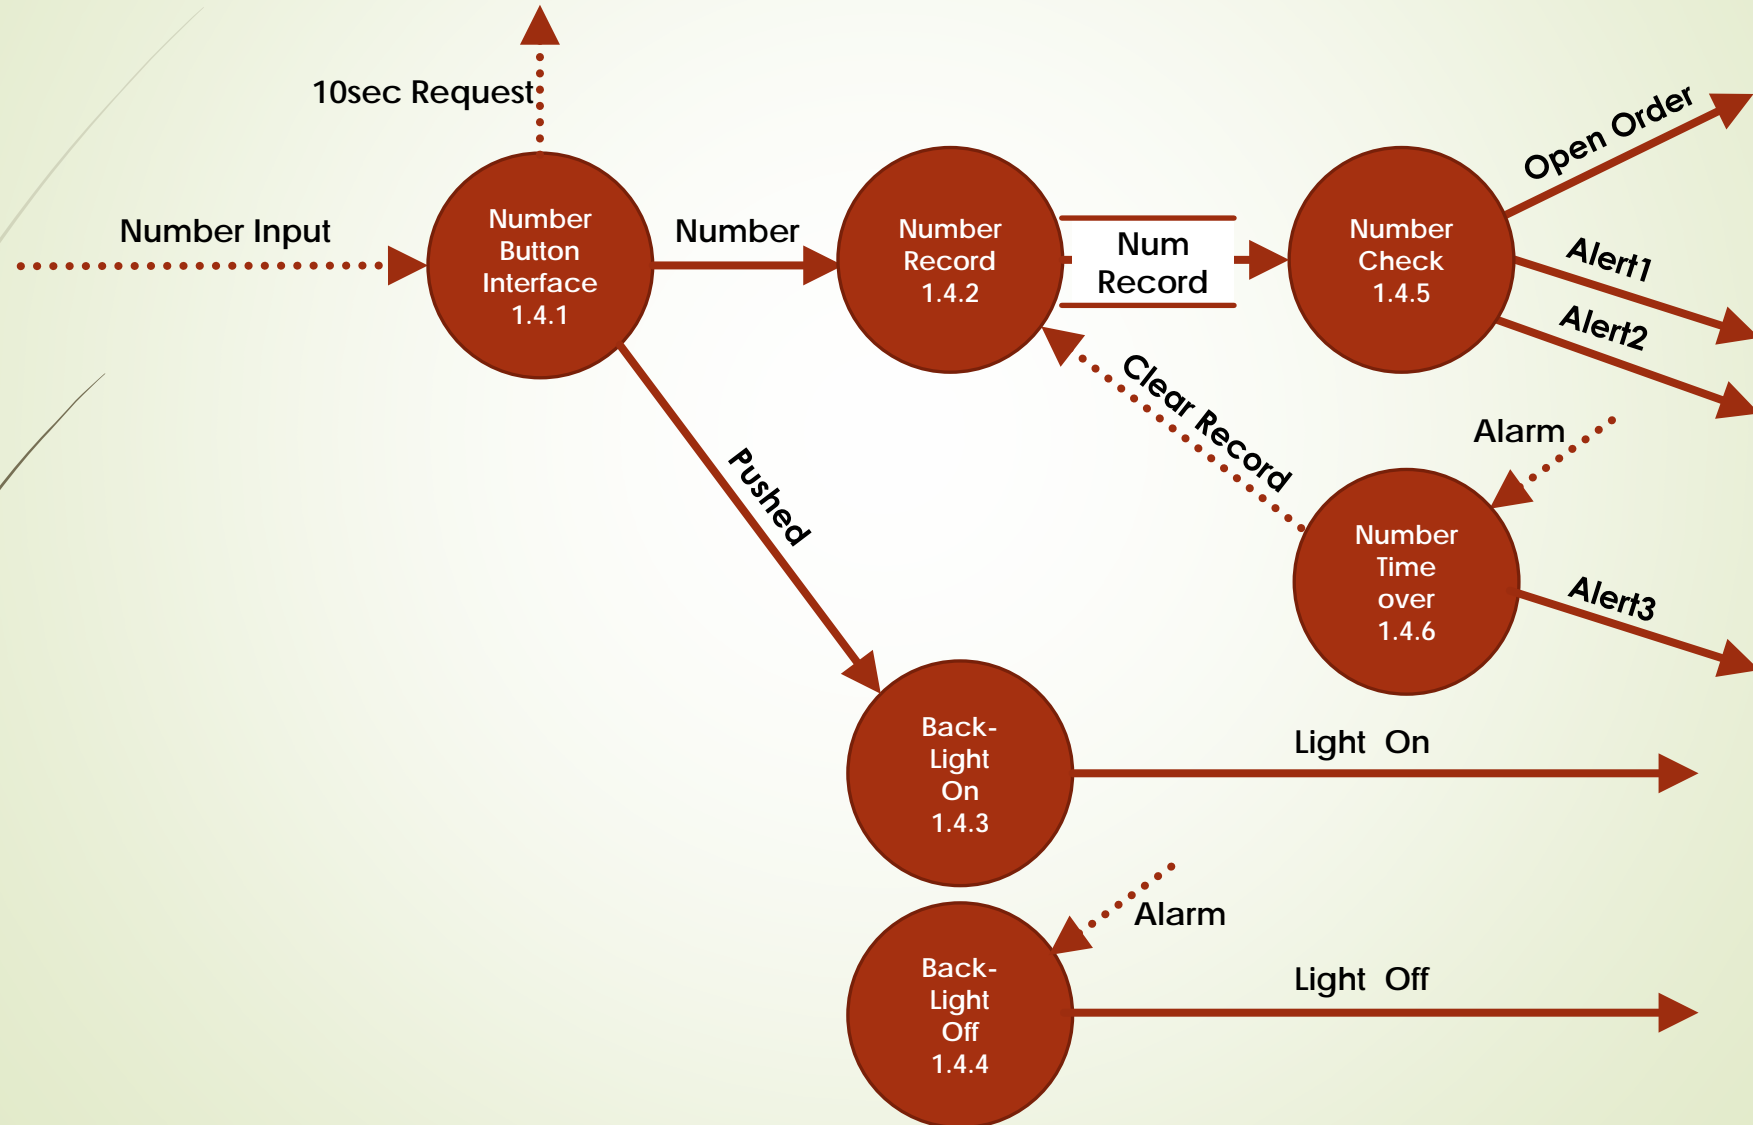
10sec Request

Number Input

Number Button Interface 1.4.1

Number

Number Record 1.4.2

Num Record

Number Check 1.4.5

Open Order

Alert1

Alert2

Clear Record

Alarm

Number Time over 1.4.6

Alert3

Pushed

Back-Light On 1.4.3

Light On

Alarm

Back-Light Off 1.4.4

Light Off